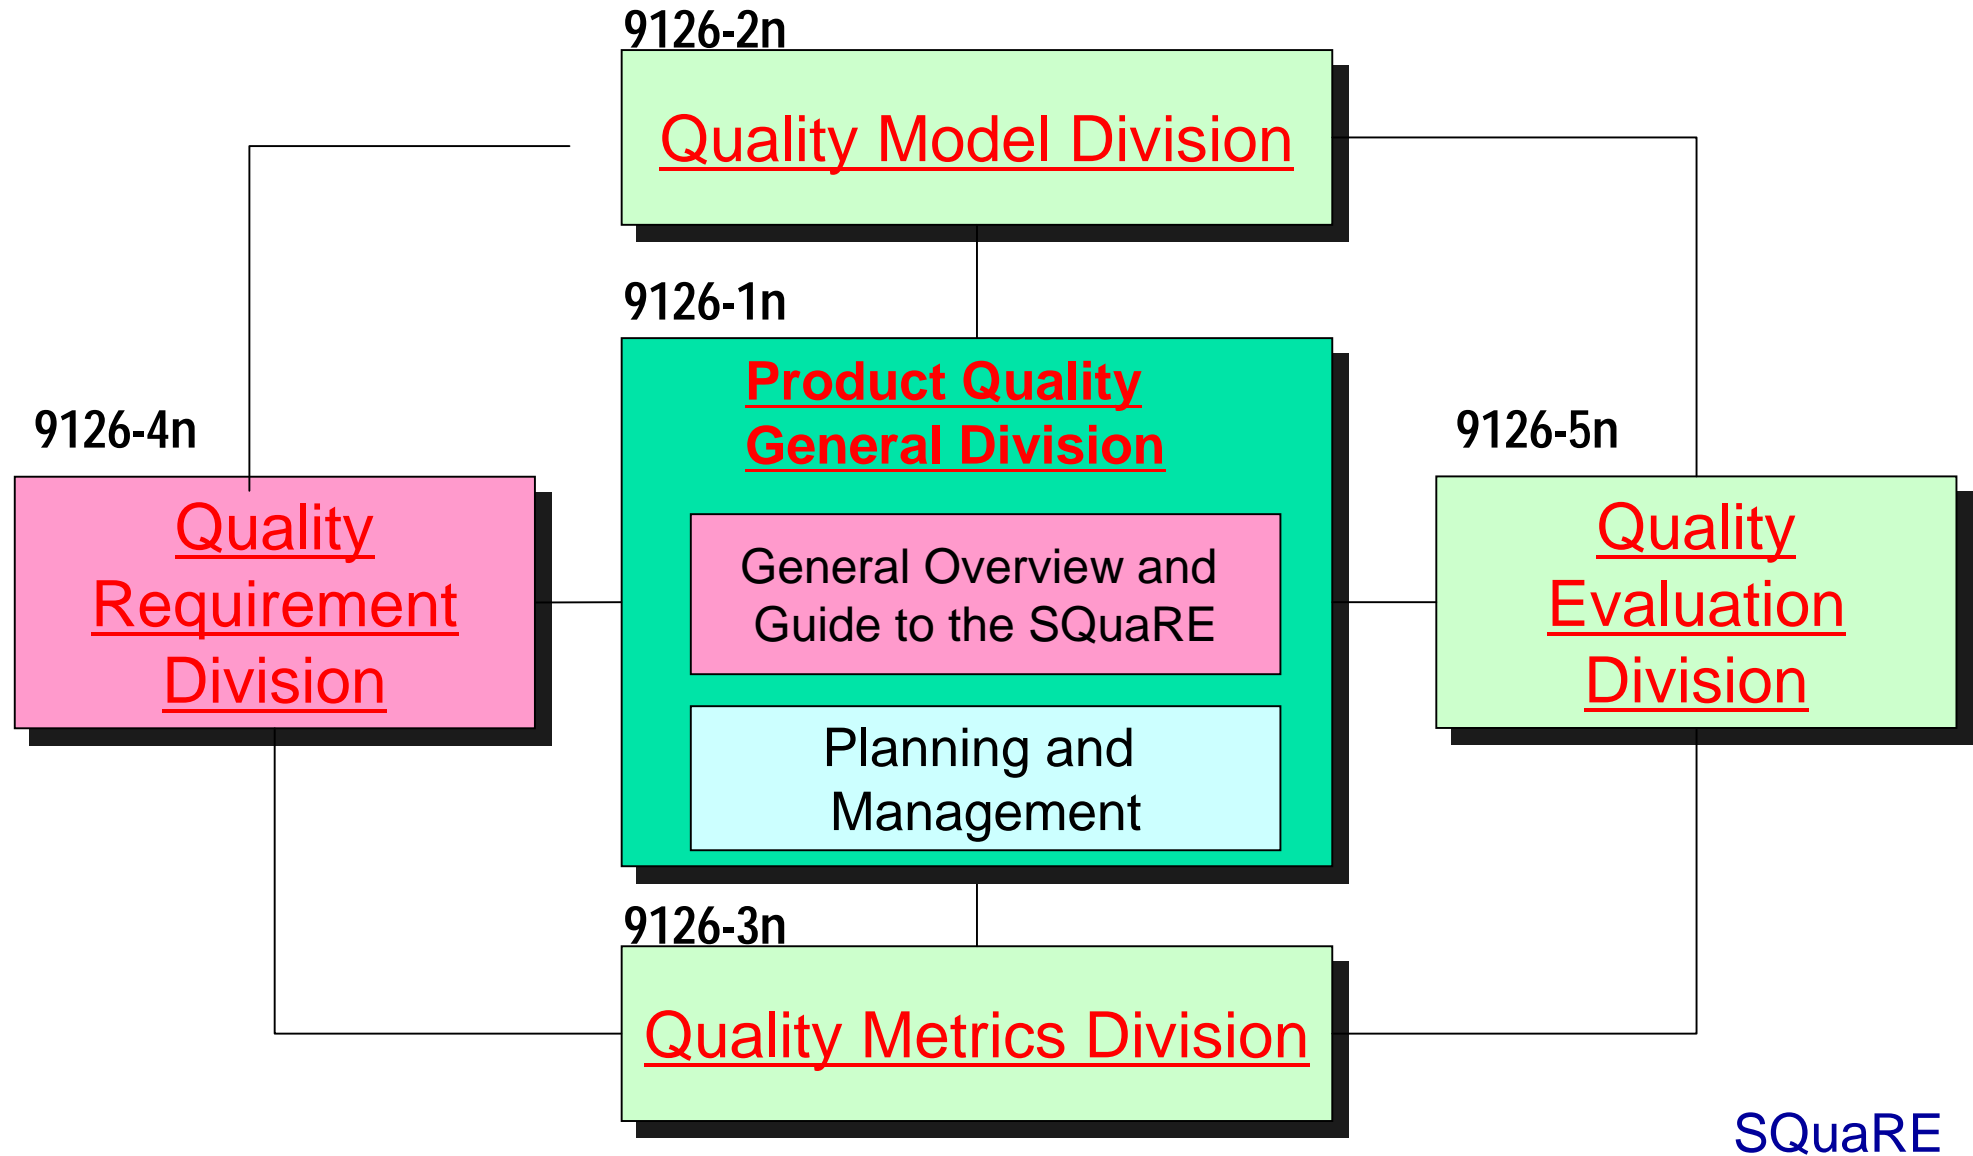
9126-2n

Quality Model Division

9126-1n

Product Quality General Division

General Overview and Guide to the SQuaRE

Planning and Management

9126-4n

Quality Requirement Division

9126-5n

Quality Evaluation Division

9126-3n

Quality Metrics Division

SQuaRE